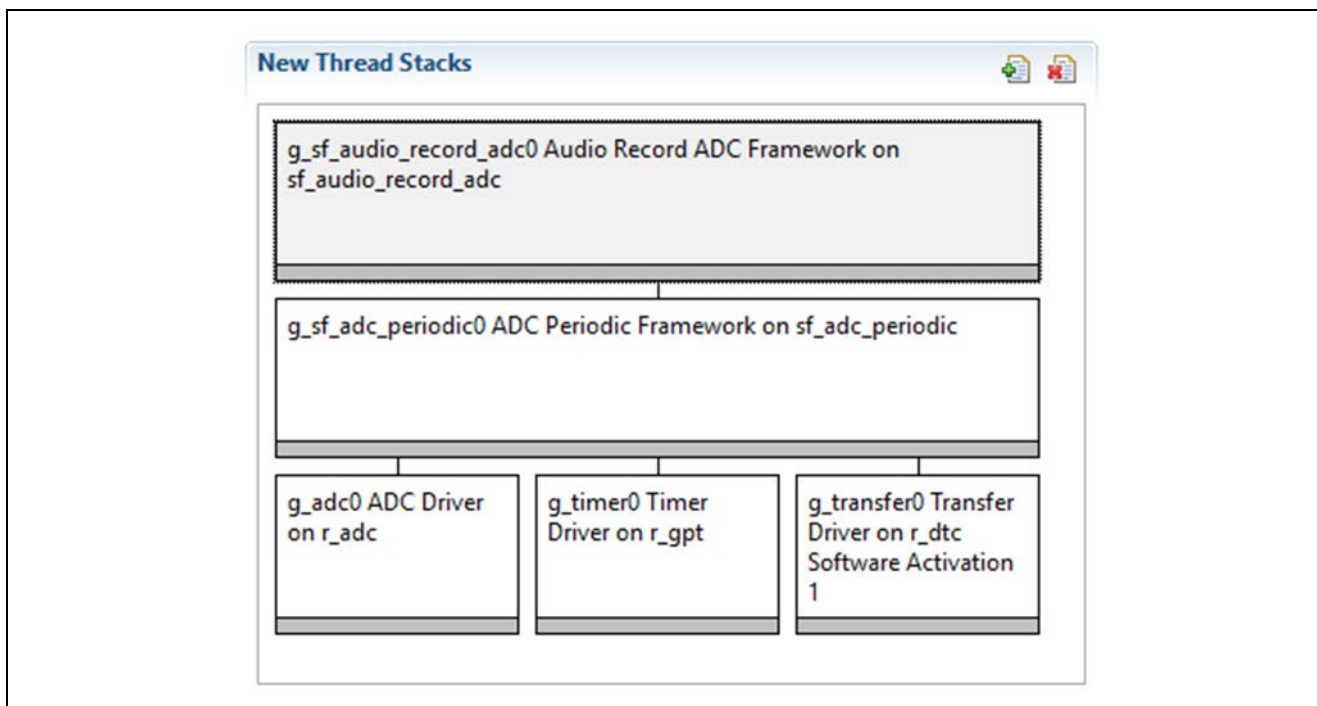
New Thread Stacks

g_sf_audio_record_adc0 Audio Record ADC Framework on sf_audio_record_adc

g_sf_adc_periodic0 ADC Periodic Framework on sf_adc_periodic

g_adc0 ADC Driver on r_adc

g_timer0 Timer Driver on r_gpt

g_transfer0 Transfer Driver on r_dtc Software Activation 1